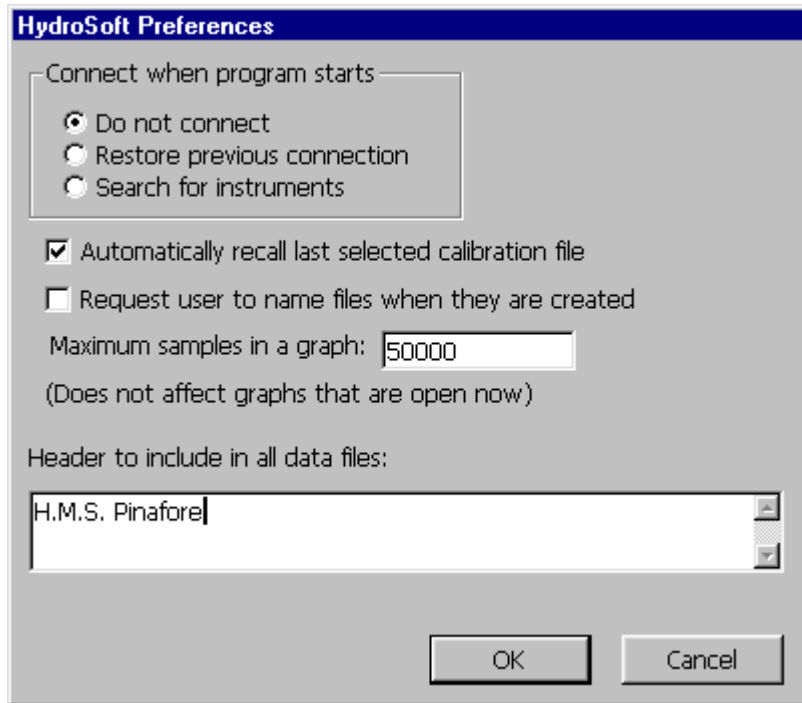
HydroSoft Preferences

Connect when program starts

Do not connect

Restore previous connection

Search for instruments

Automatically recall last selected calibration file

Request user to name files when they are created

Maximum samples in a graph: 50000

(Does not affect graphs that are open now)

Header to include in all data files:

H.M.S. Pinafore

OK

Cancel